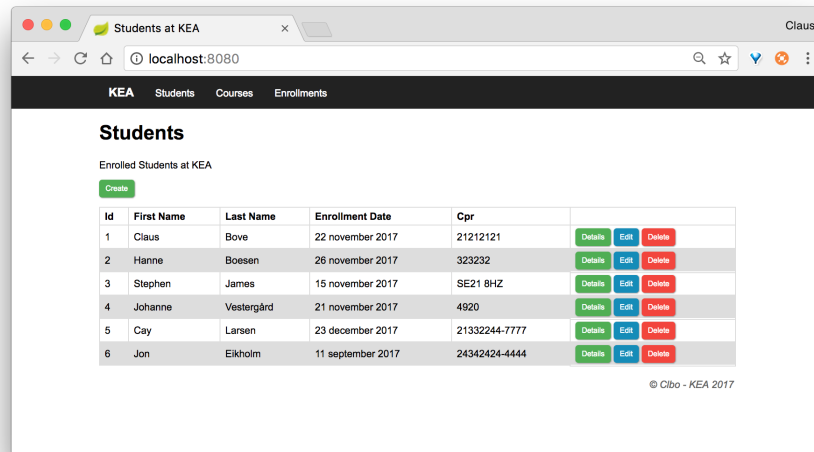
Students at KEA ×

Claus

localhost:8080

KEA Students Courses Enrollments

Students

Enrolled Students at KEA

Create

| Id | First Name | Last Name | Enrollment Date | Cpr | |
|---|---|---|---|---|---|
| 1 | Claus | Bove | 22 november 2017 | 21212121 | Details Edit Delete |
| 2 | Hanne | Boesen | 26 november 2017 | 323232 | Details Edit Delete |
| 3 | Stephen | James | 15 november 2017 | SE21 8HZ | Details Edit Delete |
| 4 | Johanne | Vestergård | 21 november 2017 | 4920 | Details Edit Delete |
| 5 | Cay | Larsen | 23 december 2017 | 21332244-7777 | Details Edit Delete |
| 6 | Jon | Eikholm | 11 september 2017 | 24342424-4444 | Details Edit Delete |

© Clbo - KEA 2017